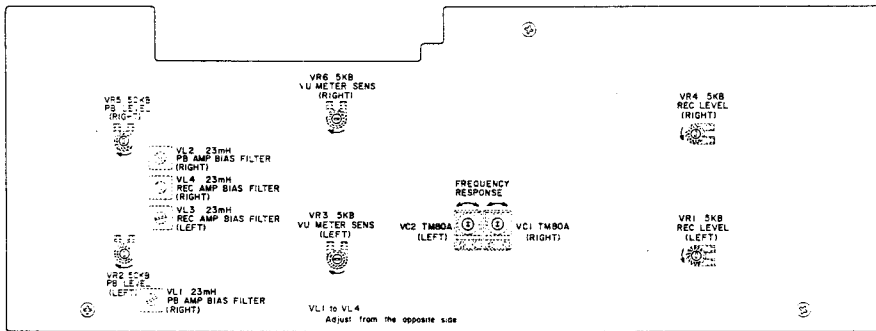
VR5 50KB
PB LEVEL
(RIGHT)

VR6 5KB
VU METER SENS
(RIGHT)

VR4 5KB
REC LEVEL
(RIGHT)

VL2 23mH
PB AMP BIAS FILTER
(RIGHT)

VL4 23mH
REC AMP BIAS FILTER
(RIGHT)

VL3 23mH
REC AMP BIAS FILTER
(LEFT)

FREQUENCY
RESPONSE

VR3 5KB
VU METER SENS
(LEFT)

VC2 TM80A
(LEFT)

VC1 TM80A
(RIGHT)

VR1 5KB
REC LEVEL
(LEFT)

VR2 50KB
PB LEVEL
(LEFT)

VL1 23mH
PB AMP BIAS FILTER
(RIGHT)

VL1 to VL4
Adjust from the opposite side